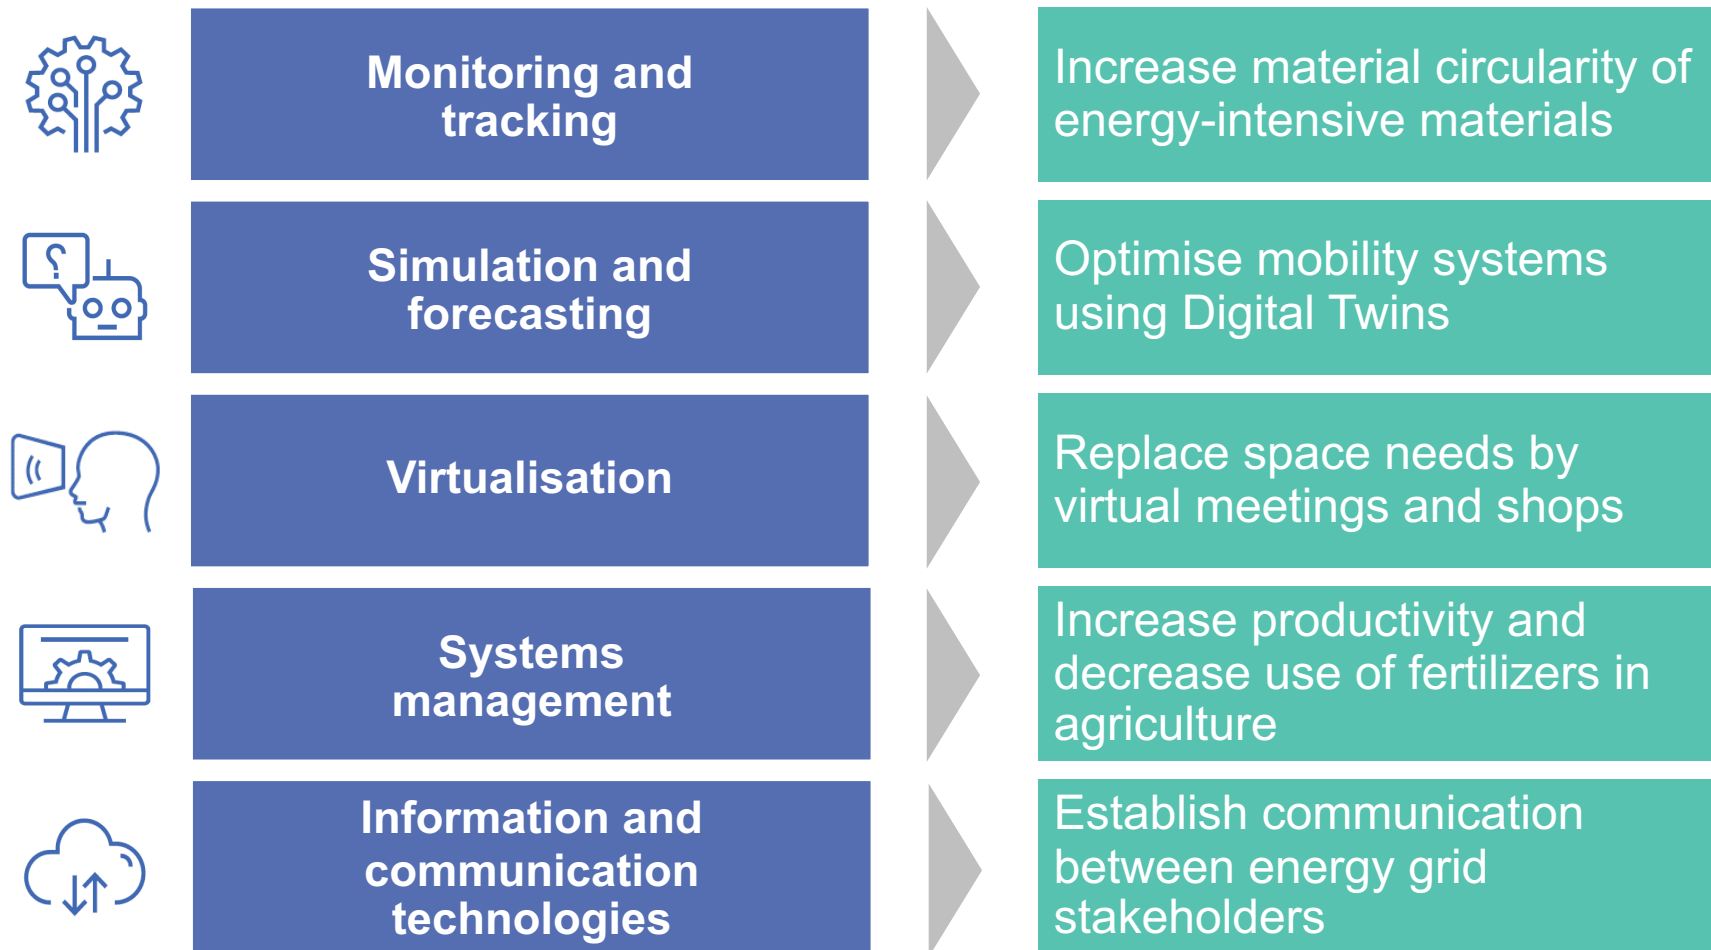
Monitoring and tracking

Increase material circularity of energy-intensive materials

Simulation and forecasting

Optimise mobility systems using Digital Twins

Virtualisation

Replace space needs by virtual meetings and shops

Systems management

Increase productivity and decrease use of fertilizers in agriculture

Information and communication technologies

Establish communication between energy grid stakeholders